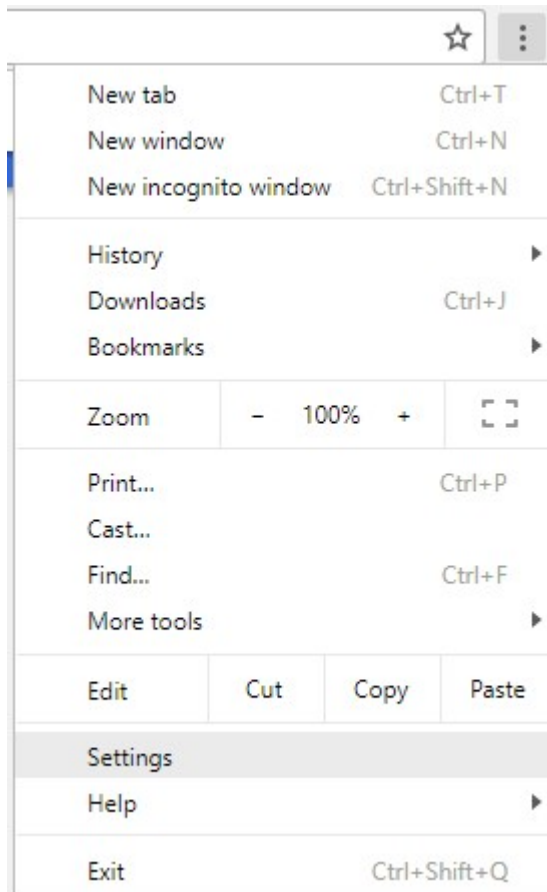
New tab Ctrl+T
New window Ctrl+N
New incognito window Ctrl+Shift+N

History
Downloads Ctrl+J
Bookmarks

Zoom – 100% +

Print... Ctrl+P
Cast...
Find... Ctrl+F
More tools

Edit Cut Copy Paste

Settings
Help

Exit Ctrl+Shift+Q